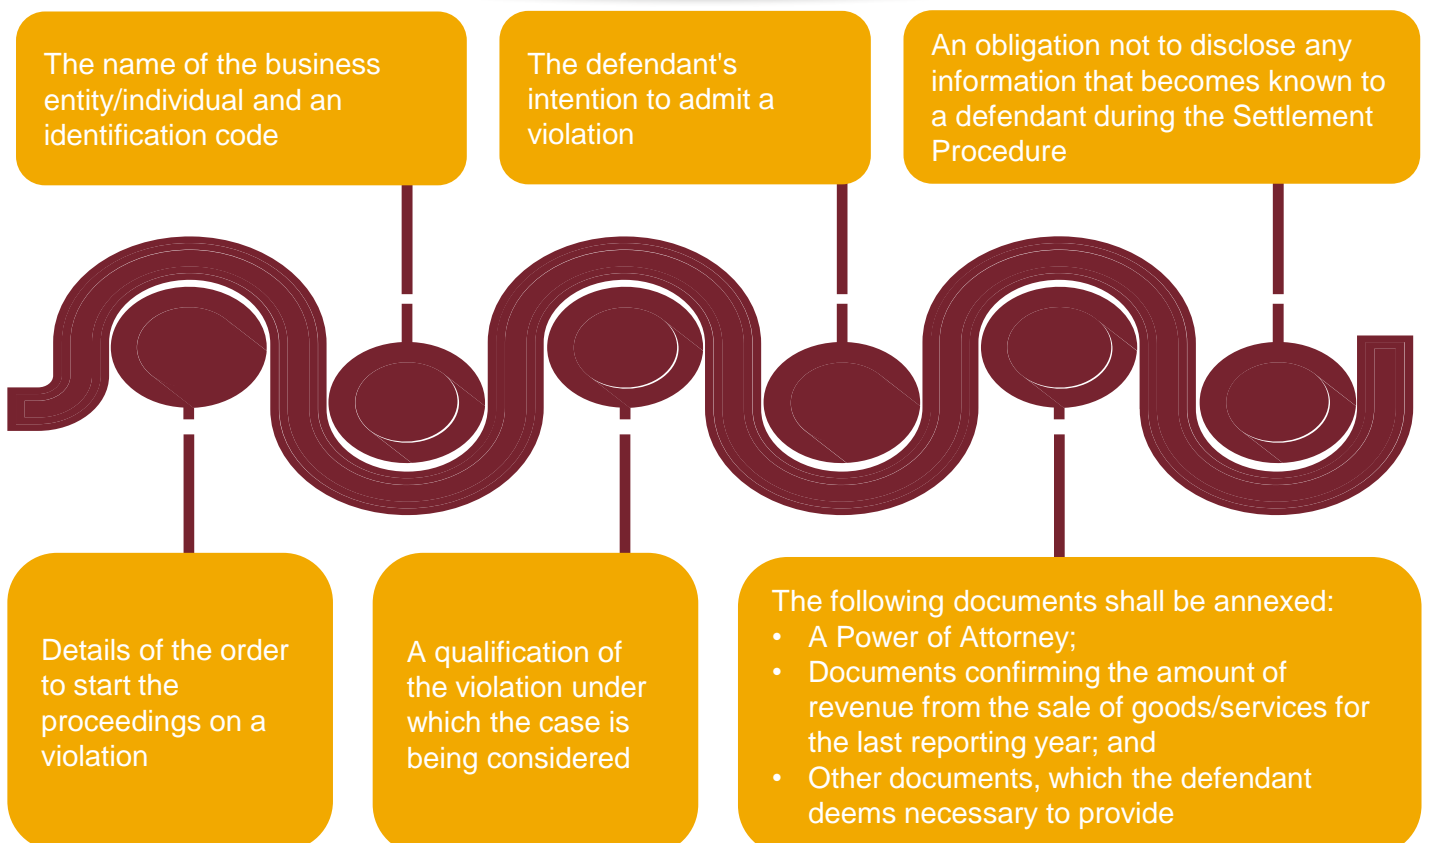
The name of the business entity/individual and an identification code

The defendant's intention to admit a violation

An obligation not to disclose any information that becomes known to a defendant during the Settlement Procedure

Details of the order to start the proceedings on a violation

A qualification of the violation under which the case is being considered

The following documents shall be annexed:
• A Power of Attorney;
• Documents confirming the amount of revenue from the sale of goods/services for the last reporting year; and
• Other documents, which the defendant deems necessary to provide